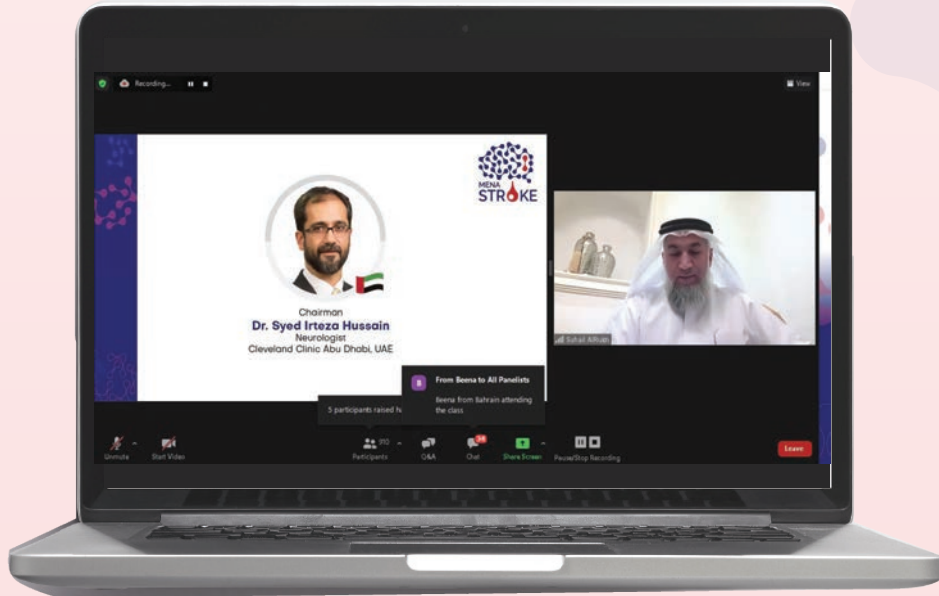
Recording...

View

MENA STROKE

Chairman
Dr. Syed Irteza Hussain
Neurologist
Cleveland Clinic Abu Dhabi, UAE

Suhail Alhuri

B From Beena to All Panelists
Beena from Bahrain attending the class

5 participants raised h

Unmute
Start Video
910
Participants
Q&A
24
Chat
Share Screen
Pause/Stop Recording
Leave